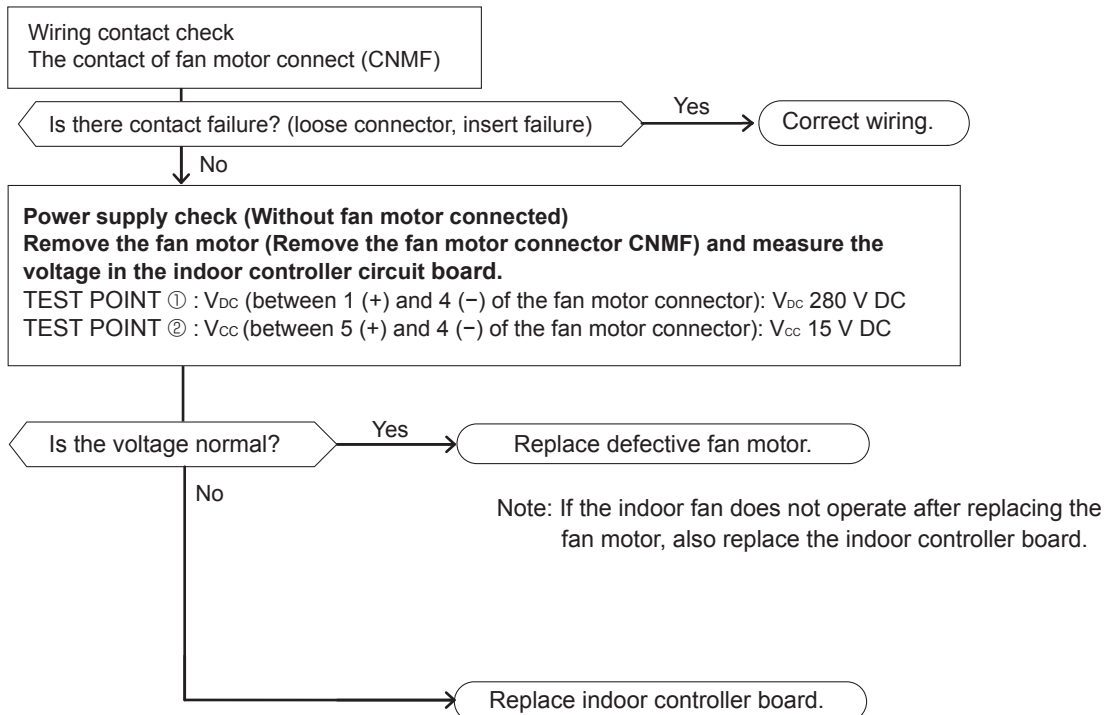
Wiring contact check
The contact of fan motor connect (CNMF)

Is there contact failure? (loose connector, insert failure)

Yes

Correct wiring.

No

**Power supply check (Without fan motor connected)**
**Remove the fan motor (Remove the fan motor connector CNMF) and measure the voltage in the indoor controller circuit board.**
TEST POINT ① : $V_{DC}$ (between 1 (+) and 4 (−) of the fan motor connector): $V_{DC}$ 280 V DC
TEST POINT ② : $V_{CC}$ (between 5 (+) and 4 (−) of the fan motor connector): $V_{CC}$ 15 V DC

Is the voltage normal?

Yes

Replace defective fan motor.

No

Note: If the indoor fan does not operate after replacing the fan motor, also replace the indoor controller board.

Replace indoor controller board.